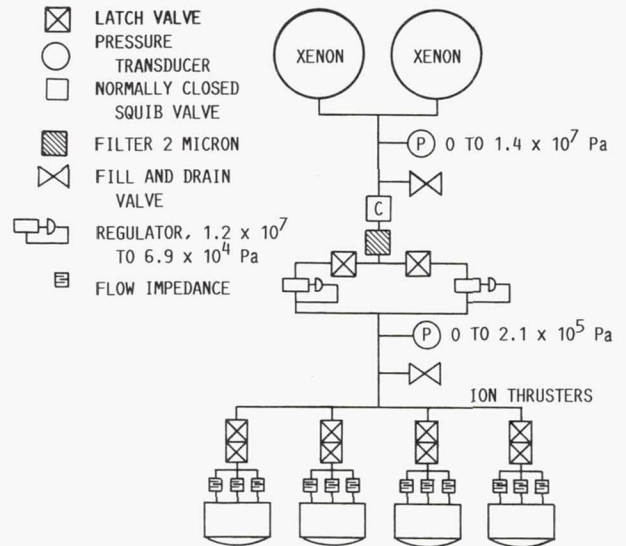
LATCH VALVE

PRESSURE TRANSDUCER

NORMALLY CLOSED SQUIB VALVE

FILTER 2 MICRON

FILL AND DRAIN VALVE

REGULATOR, $1.2 \times 10^7$ TO $6.9 \times 10^4$ Pa

FLOW IMPEDANCE

XENON

XENON

P 0 TO $1.4 \times 10^7$ Pa

C

P 0 TO $2.1 \times 10^5$ Pa

ION THRUSTERS